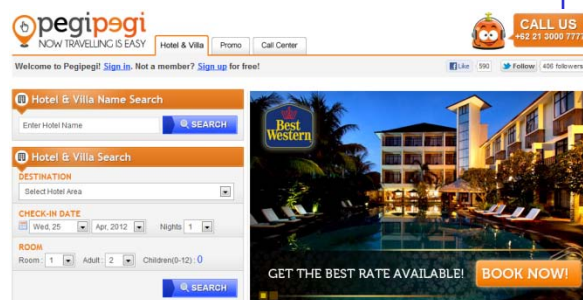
pegipegi
NOW TRAVELLING IS EASY

Hotel & Villa | Promo | Call Center

CALL US
+62 21 3000 777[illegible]

Welcome to Pegipegi! Sign in. Not a member? Sign up for free!

Like 590 | Follow 486 followers

Hotel & Villa Name Search
Enter Hotel Name
SEARCH

Hotel & Villa Search
DESTINATION
Select Hotel Area
CHECK-IN DATE
Wed, 25 | Apr, 2012 | Nights 1
ROOM
Room : 1 | Adult : 2 | Children(0-12) : 0
SEARCH

Best Western

GET THE BEST RATE AVAILABLE!
BOOK NOW!